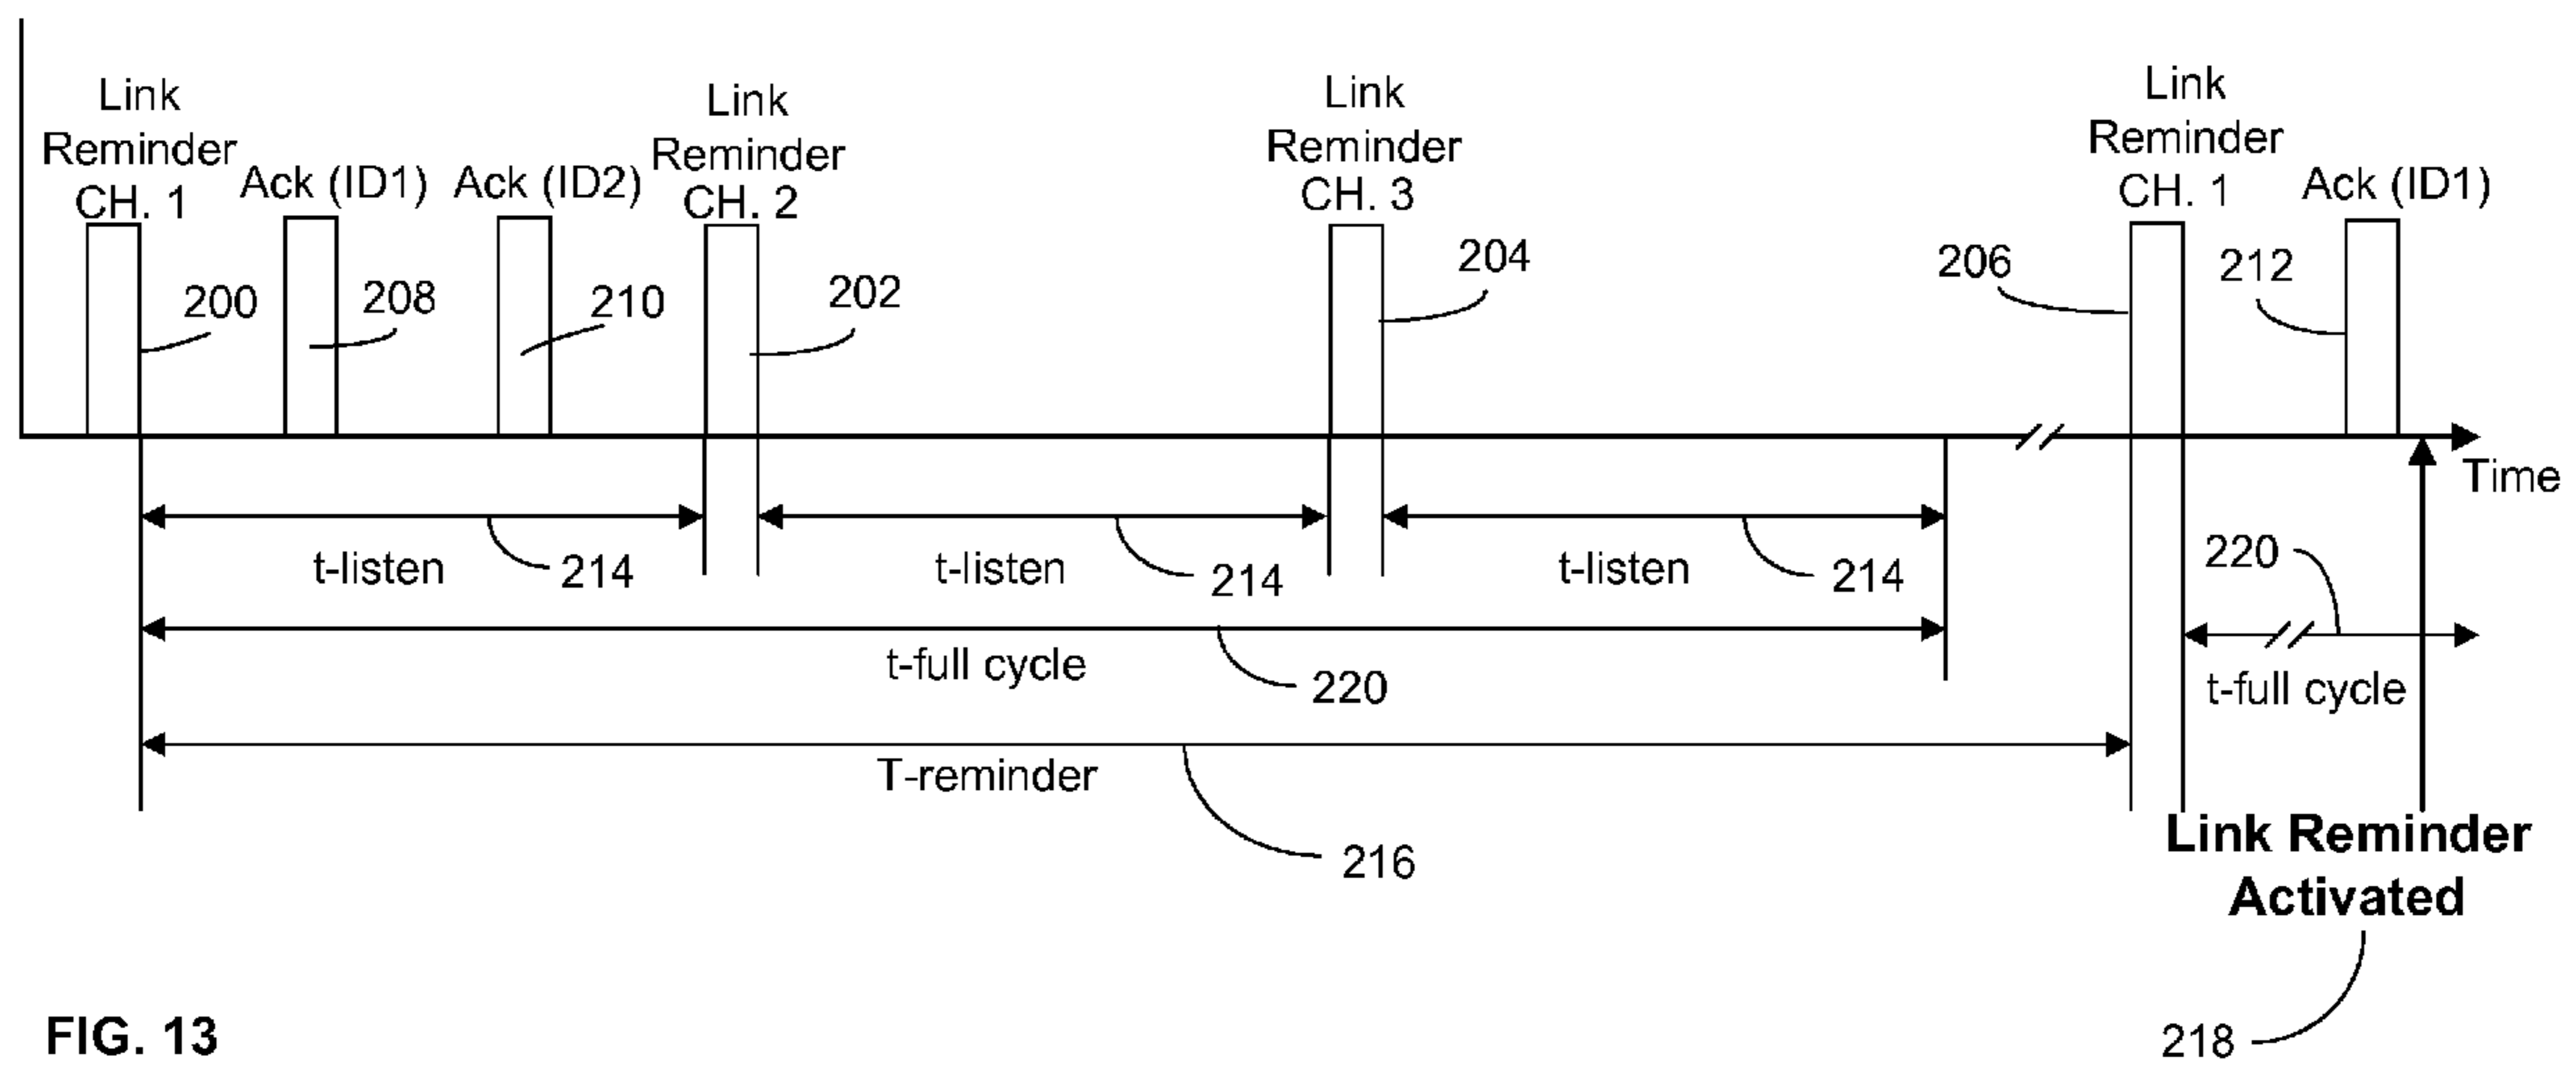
Link Reminder CH. 1

Ack (ID1)

Ack (ID2)

Link Reminder CH. 2

Link Reminder CH. 3

Link Reminder CH. 1

Ack (ID1)

200

208

210

202

204

206

212

Time

t-listen

214

t-listen

214

t-listen

214

220

t-full cycle

220

t-full cycle

T-reminder

216

Link Reminder Activated

218

FIG. 13